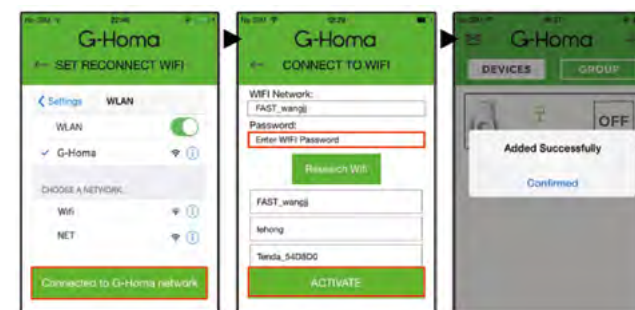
No SIM 22:46

G-Homa

SET RECONNECT WIFI

Settings WLAN

WLAN

G-Homa

CHOOSE A NETWORK...

Wifi

NET

Connected to G-Homa network

No SIM 12:29

G-Homa

CONNECT TO WIFI

WIFI Network:

FAST_wangji

Password:

Enter WIFI Password

Research Wifi

FAST_wangji

tehong

Tenda_54D8D0

ACTIVATE

No SIM 16:21

G-Homa

DEVICES

GROUP

OFF

Added Successfully

Confirmed